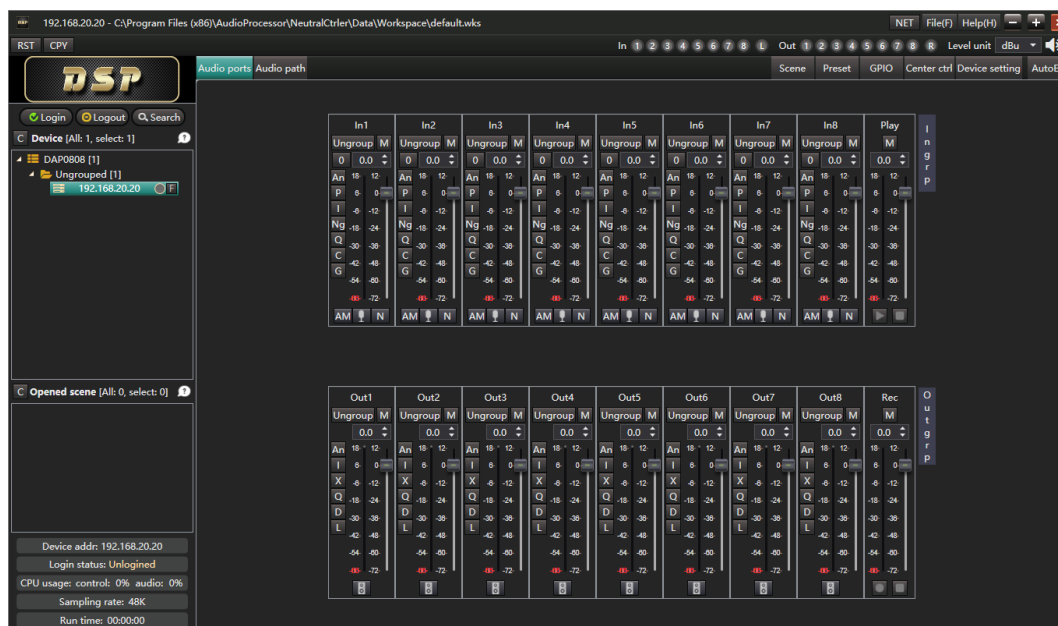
192.168.20.20 - C:\Program Files (x86)\AudioProcessor\NeutralCtrler\Data\Workspace\default.wks

NET File(F) Help(H)

RST CPY

In 1 2 3 4 5 6 7 8 L Out 1 2 3 4 5 6 7 8 R Level unit dBu

DSP

Audio ports Audio path Scene Preset GPIO Center ctrl Device setting AutoE

Login Logout Search

Device [All: 1, select: 1]

DAP0808 [1]
Ungrouped [1]
192.168.20.20 F

| In1 | In2 | In3 | In4 | In5 | In6 | In7 | In8 | Play |
|---|---|---|---|---|---|---|---|---|
| Ungroup M | Ungroup M | Ungroup M | Ungroup M | Ungroup M | Ungroup M | Ungroup M | Ungroup M | M |
| 0 0.0 | 0 0.0 | 0 0.0 | 0 0.0 | 0 0.0 | 0 0.0 | 0 0.0 | 0 0.0 | 0.0 |
| An P I Ng Q C G | An P I Ng Q C G | An P I Ng Q C G | An P I Ng Q C G | An P I Ng Q C G | An P I Ng Q C G | An P I Ng Q C G | An P I Ng Q C G | |
| AM N | AM N | AM N | AM N | AM N | AM N | AM N | AM N | |

18 12 6 0 -6 -12 -18 -24 -30 -36 -42 -48 -54 -60 -72

I n g r p

Opened scene [All: 0, select: 0]

| Out1 | Out2 | Out3 | Out4 | Out5 | Out6 | Out7 | Out8 | Rec |
|---|---|---|---|---|---|---|---|---|
| Ungroup M | Ungroup M | Ungroup M | Ungroup M | Ungroup M | Ungroup M | Ungroup M | Ungroup M | M |
| 0.0 | 0.0 | 0.0 | 0.0 | 0.0 | 0.0 | 0.0 | 0.0 | 0.0 |
| An I X Q D L | An I X Q D L | An I X Q D L | An I X Q D L | An I X Q D L | An I X Q D L | An I X Q D L | An I X Q D L | |

O u t g r p

Device addr: 192.168.20.20
Login status: Unlogined
CPU usage: control: 0% audio: 0%
Sampling rate: 48K
Run time: 00:00:00